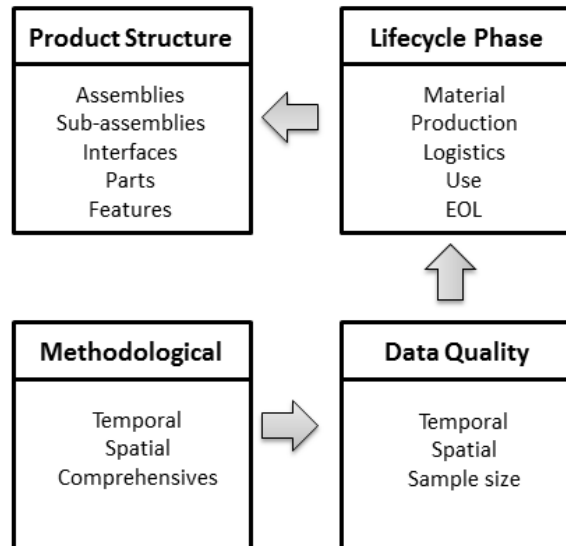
Product Structure

Assemblies
Sub-assemblies
Interfaces
Parts
Features

Lifecycle Phase

Material
Production
Logistics
Use
EOL

Methodological

Temporal
Spatial
Comprehensives

Data Quality

Temporal
Spatial
Sample size